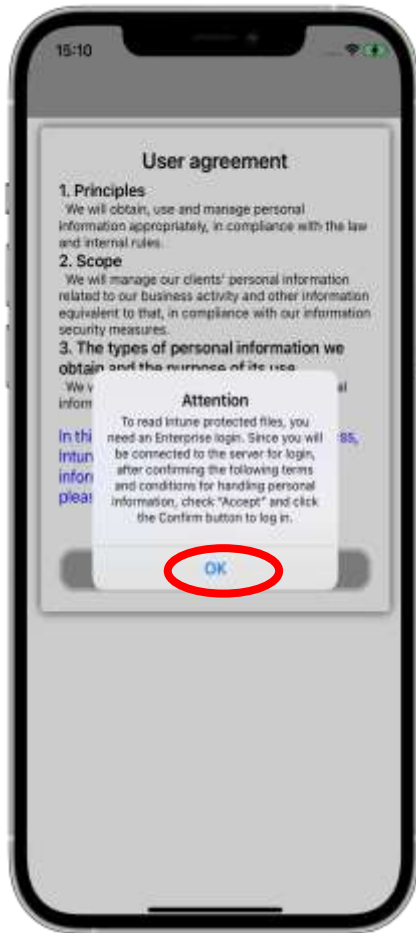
15:10

User agreement

1. Principles

We will obtain, use and manage personal information appropriately, in compliance with the law and internal rules.

2. Scope

We will manage our clients' personal information related to our business activity and other information equivalent to that, in compliance with our information security measures.

3. The types of personal information we obtain and the purpose of its use

We v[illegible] al inform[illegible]

In thi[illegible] ss, Intun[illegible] infor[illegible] pleas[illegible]

Attention

To read Intune protected files, you need an Enterprise login. Since you will be connected to the server for login, after confirming the following terms and conditions for handling personal information, check "Accept" and click the Confirm button to log in.

OK